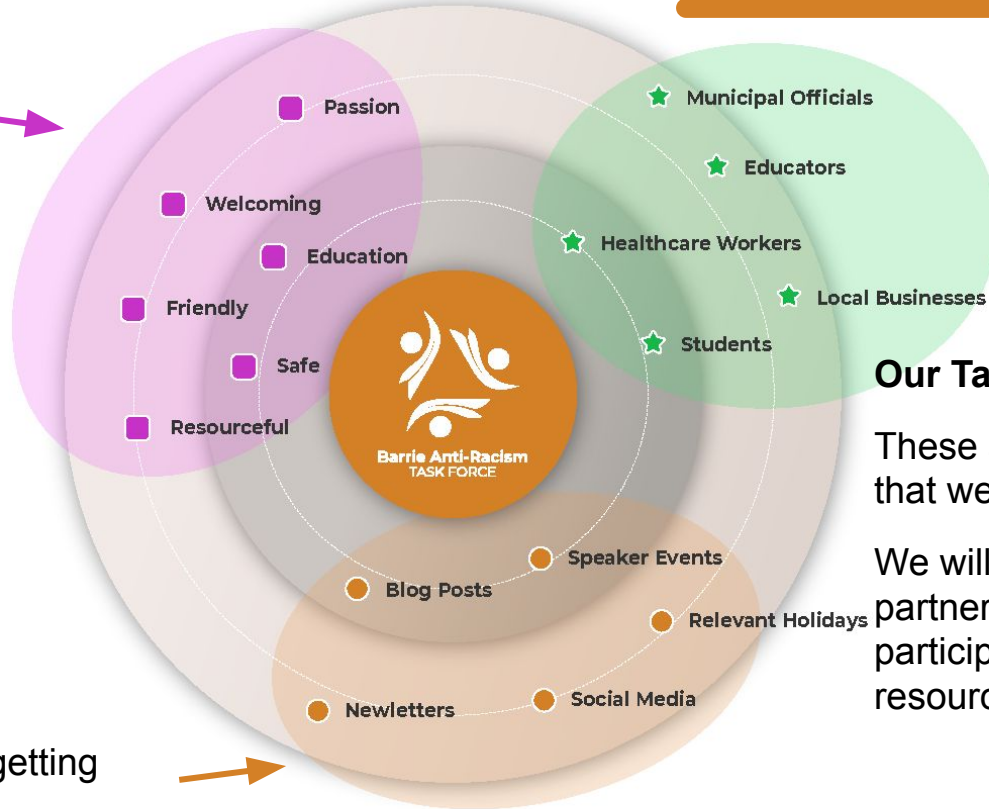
Passion

Welcoming

Education

Friendly

Safe

Resourceful

Municipal Officials

Educators

Healthcare Workers

Local Businesses

Students

Barrie Anti-Racism TASK FORCE

Speaker Events

Blog Posts

Relevant Holidays

Newletters

Social Media

getting

Our Ta

These
that we

We will
partner
particip
resourc